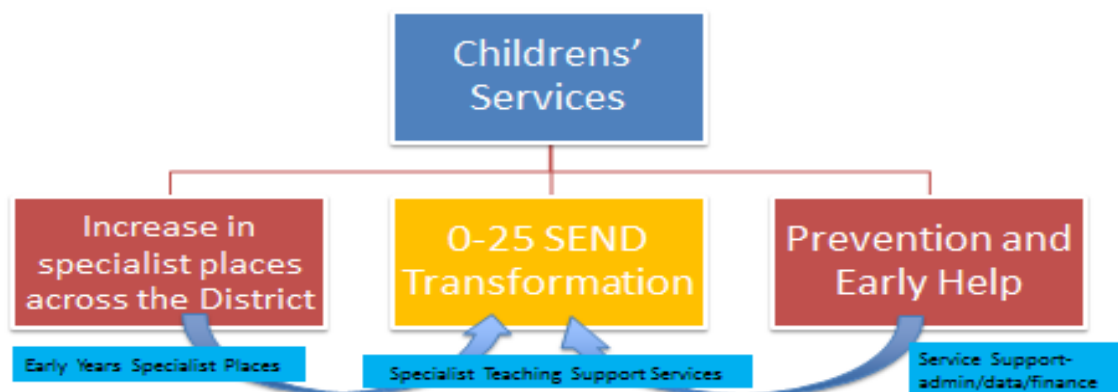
Childrens' Services

Increase in specialist places across the District

0-25 SEND Transformation

Prevention and Early Help

Early Years Specialist Places

Specialist Teaching Support Services

Service Support-admin/data/finance